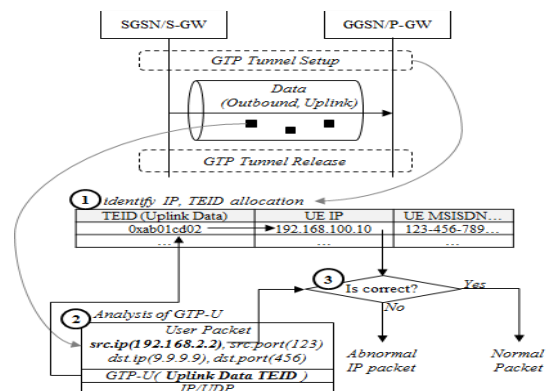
SGSN/S-GW

GGSN/P-GW

GTP Tunnel Setup

Data (Outbound, Uplink)

GTP Tunnel Release

1 Identify IP, TEID allocation

| TEID (Uplink Data) | UE IP | UE MSISDN... |
|---|---|---|
| 0xab01cd02 | 192.168.100.10 | 123-456-789... |
| ... | ... | ... |

3 Is correct?

Yes

No

Abnormal IP packet

Normal Packet

2 Analysis of GTP-U

User Packet

src.ip(192.168.2.2), src.port(123) dst.ip(9.9.9.9), dst.port(456)

GTP-U( Uplink Data TEID )

IP/UDP